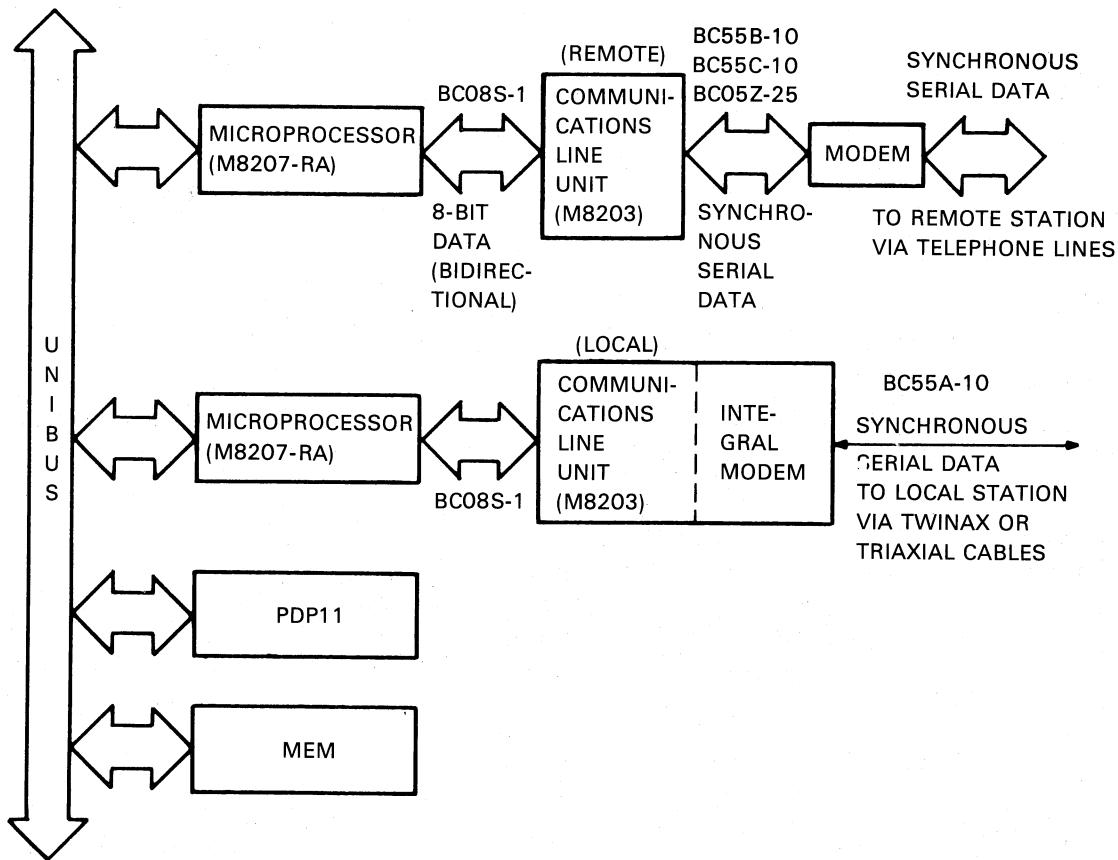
UNIBUS

MICROPROCESSOR (M8207-RA)

BC08S-1

8-BIT DATA (BIDIRECTIONAL)

(REMOTE)

COMMUNICATIONS LINE UNIT (M8203)

BC55B-10
BC55C-10
BC05Z-25

SYNCHRONOUS SERIAL DATA

MODEM

SYNCHRONOUS SERIAL DATA

TO REMOTE STATION VIA TELEPHONE LINES

MICROPROCESSOR (M8207-RA)

BC08S-1

(LOCAL)

COMMUNICATIONS LINE UNIT (M8203)

INTEGRAL MODEM

BC55A-10

SYNCHRONOUS SERIAL DATA TO LOCAL STATION VIA TWINAX OR TRIAXIAL CABLES

PDP11

MEM